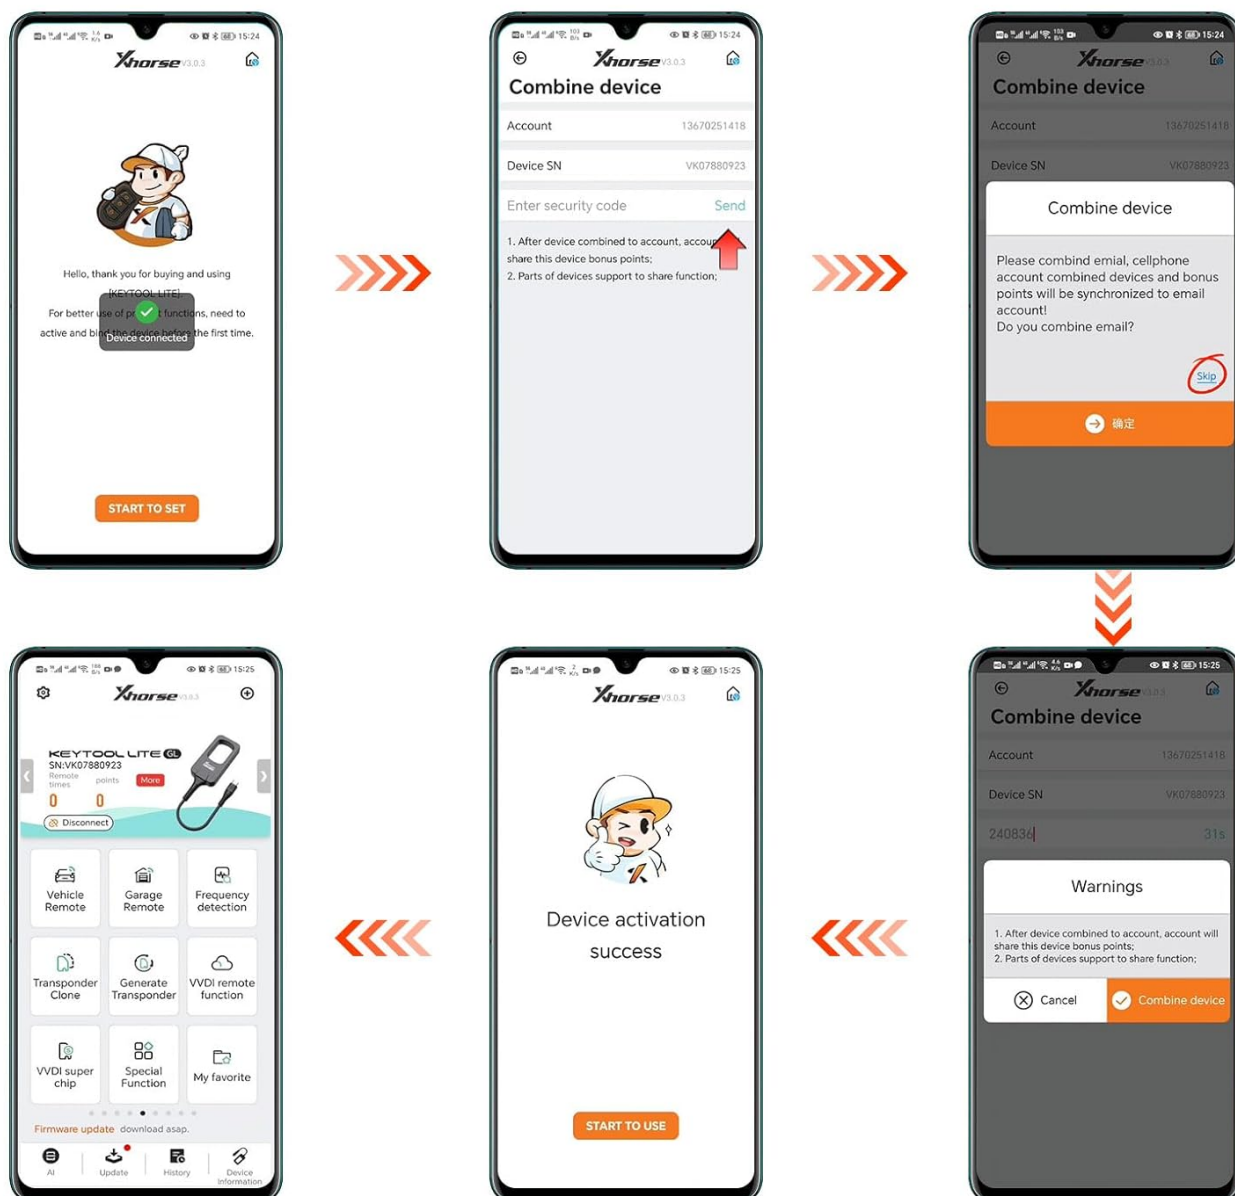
15:24

Xhorse V3.0.3

Hello, thank you for buying and using [KEYTOOL LITE].

For better use of pr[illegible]t functions, need to active and bind the device before the first time.

Device connected

START TO SET

15:24

Xhorse V3.0.3

Combine device

Account 13670251418

Device SN VK07880923

Enter security code Send

1. After device combined to account, accoun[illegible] share this device bonus points;
2. Parts of devices support to share function;

15:24

Xhorse V3.0.3

Combine device

Account 13670251418

Device SN VK07880923

Combine device

Please combind emial, cellphone account combined devices and bonus points will be synchronized to email account!
Do you combine email?

Skip

确定

15:25

Xhorse V3.0.3

Combine device

Account 13670251418

Device SN VK07880923

240836 31s

Warnings

1. After device combined to account, account will share this device bonus points;
2. Parts of devices support to share function;

Cancel

Combine device

15:25

Xhorse V3.0.3

Device activation success

START TO USE

15:25

Xhorse V3.0.3

KEYTOOL LITE GL
SN:VK07880923
Remote times 0
points 0
More

Disconnect

Vehicle Remote

Garage Remote

Frequency detection

Transponder Clone

Generate Transponder

VVDI remote function

VVDI super chip

Special Function

My favorite

Firmware update download asap.

AI

Update

History

Device Information